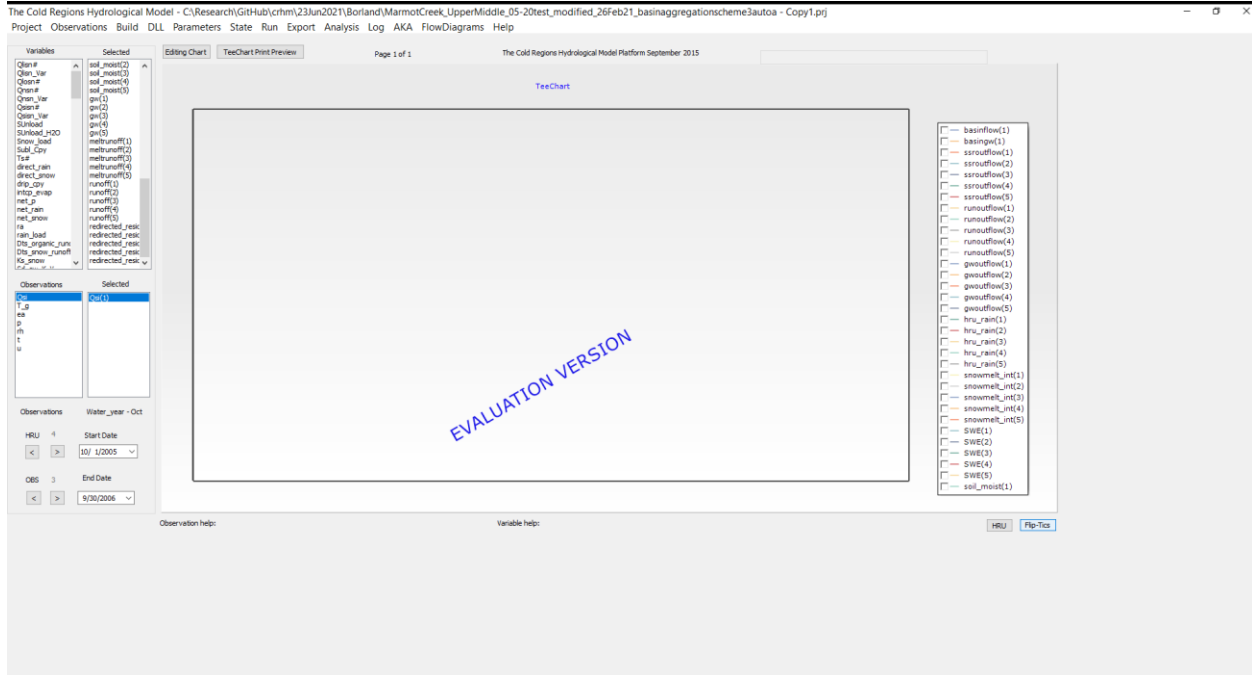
The Cold Regions Hydrological Model - C:\Research\GitHub\crhm\23Jun2021\Borland\MarmotCreek_UpperMiddle_05-20test_modified_26Feb21_basinaggregationscheme3autoa - Copy1.prj

Project Observations Build DLL Parameters State Run Export Analysis Log AKA FlowDiagrams Help

Variables
Qlisn#
Qlisn_Var
Qlosn#
Qnsn#
Qnsn_Var
Qsisn#
Qsisn_Var
SUnload
SUnload_H2O
Snow_load
Subl_Cpy
Ts#
direct_rain
direct_snow
drip_cpy
intcp_evap
net_p
net_rain
net_snow
ra
rain_load
Dts_organic_runo
Dts_snow_runoff
Ks_snow

Selected
soil_moist(2)
soil_moist(3)
soil_moist(4)
soil_moist(5)
gw(1)
gw(2)
gw(3)
gw(4)
gw(5)
meltrunoff(1)
meltrunoff(2)
meltrunoff(3)
meltrunoff(4)
meltrunoff(5)
runoff(1)
runoff(2)
runoff(3)
runoff(4)
runoff(5)
redirected_resid
redirected_resid
redirected_resid
redirected_resid
redirected_resid

Observations
Qsi
T_g
ea
p
rh
t
u

Selected
Qsi(1)

Observations Water_year - Oct

HRU 4
Start Date
10/ 1/2005

OBS 3
End Date
9/30/2006

Editing Chart
TeeChart Print Preview
Page 1 of 1
The Cold Regions Hydrological Model Platform September 2015

TeeChart

EVALUATION VERSION

basinflow(1)
basingw(1)
ssroutflow(1)
ssroutflow(2)
ssroutflow(3)
ssroutflow(4)
ssroutflow(5)
runoutflow(1)
runoutflow(2)
runoutflow(3)
runoutflow(4)
runoutflow(5)
gwoutflow(1)
gwoutflow(2)
gwoutflow(3)
gwoutflow(4)
gwoutflow(5)
hru_rain(1)
hru_rain(2)
hru_rain(3)
hru_rain(4)
hru_rain(5)
snowmelt_int(1)
snowmelt_int(2)
snowmelt_int(3)
snowmelt_int(4)
snowmelt_int(5)
SWE(1)
SWE(2)
SWE(3)
SWE(4)
SWE(5)
soil_moist(1)

Observation help:
Variable help:
HRU
Flip-Tics